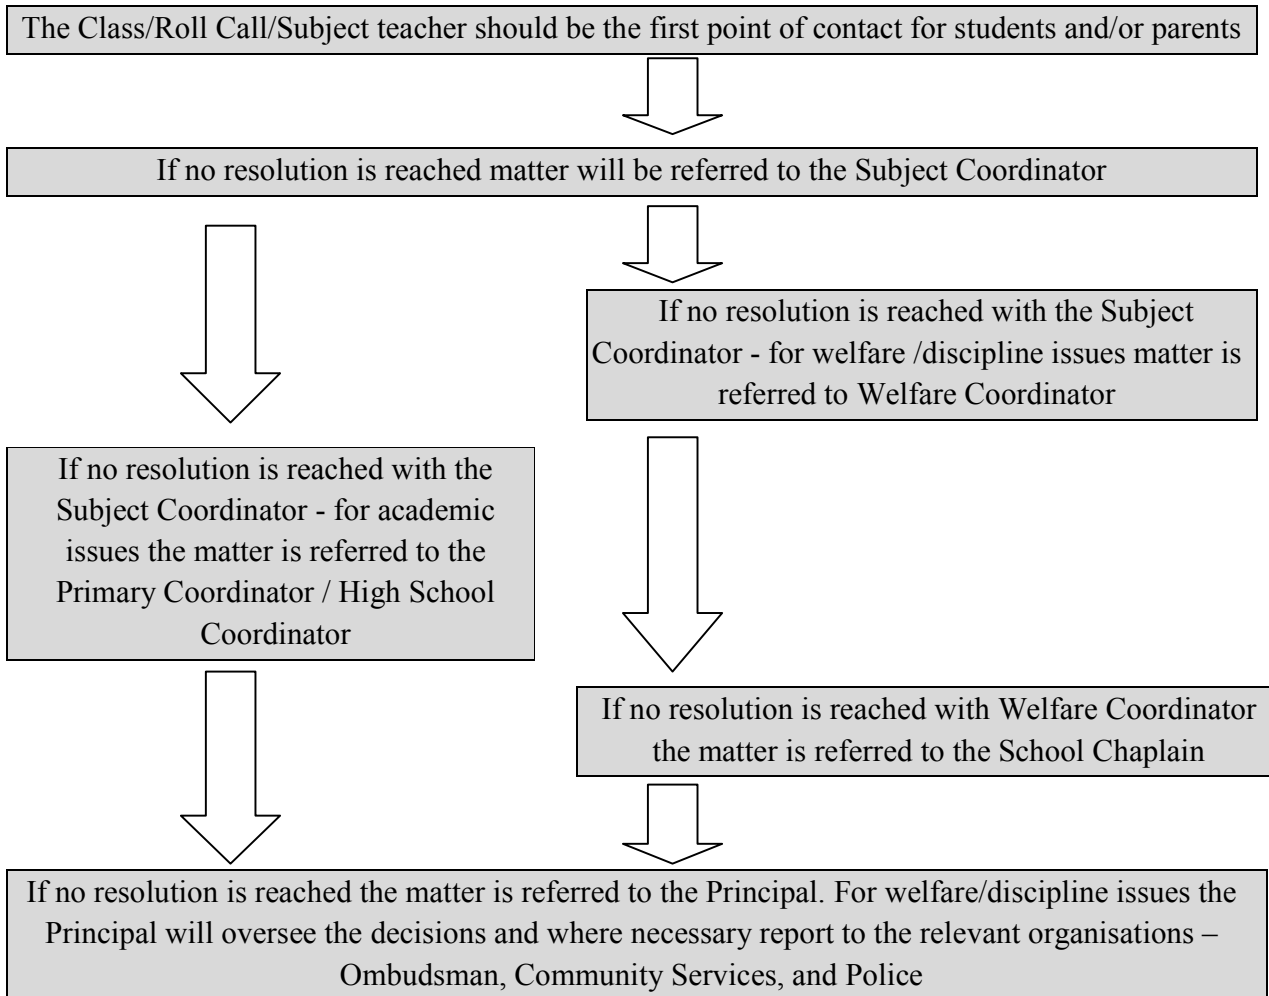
The Class/Roll Call/Subject teacher should be the first point of contact for students and/or parents

If no resolution is reached matter will be referred to the Subject Coordinator

If no resolution is reached with the Subject Coordinator - for welfare /discipline issues matter is referred to Welfare Coordinator

If no resolution is reached with the Subject Coordinator - for academic issues the matter is referred to the Primary Coordinator / High School Coordinator

If no resolution is reached with Welfare Coordinator the matter is referred to the School Chaplain

If no resolution is reached the matter is referred to the Principal. For welfare/discipline issues the Principal will oversee the decisions and where necessary report to the relevant organisations – Ombudsman, Community Services, and Police